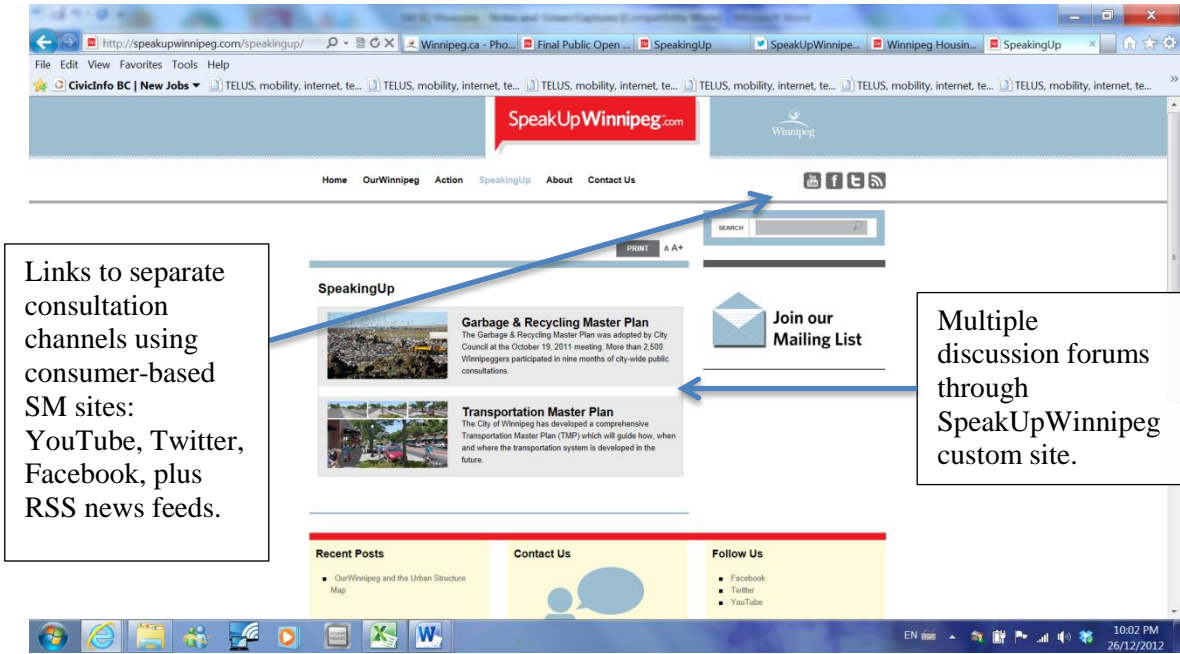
http://speakupwinnipeg.com/speakingup/ Winnipeg.ca - Pho... Final Public Open ... SpeakingUp SpeakUpWinnipe... Winnipeg Housin... SpeakingUp

File Edit View Favorites Tools Help

CivicInfo BC | New Jobs TELUS, mobility, internet, te... TELUS, mobility, internet, te... TELUS, mobility, internet, te... TELUS, mobility, internet, te... TELUS, mobility, internet, te... TELUS, mobility, internet, te...

SpeakUpWinnipeg.com

Winnipeg

Home OurWinnipeg Action SpeakingUp About Contact Us

SEARCH

PRINT A A+

SpeakingUp

Garbage & Recycling Master Plan
The Garbage & Recycling Master Plan was adopted by City Council at the October 19, 2011 meeting. More than 2,500 Winnipeggers participated in nine months of city-wide public consultations.

Transportation Master Plan
The City of Winnipeg has developed a comprehensive Transportation Master Plan (TMP) which will guide how, when and where the transportation system is developed in the future.

Join our Mailing List

Links to separate consultation channels using consumer-based SM sites: YouTube, Twitter, Facebook, plus RSS news feeds.

Multiple discussion forums through SpeakUpWinnipeg custom site.

Recent Posts
- OurWinnipeg and the Urban Structure Map

Contact Us

Follow Us
- Facebook
- Twitter
- YouTube

EN 10:02 PM 26/12/2012